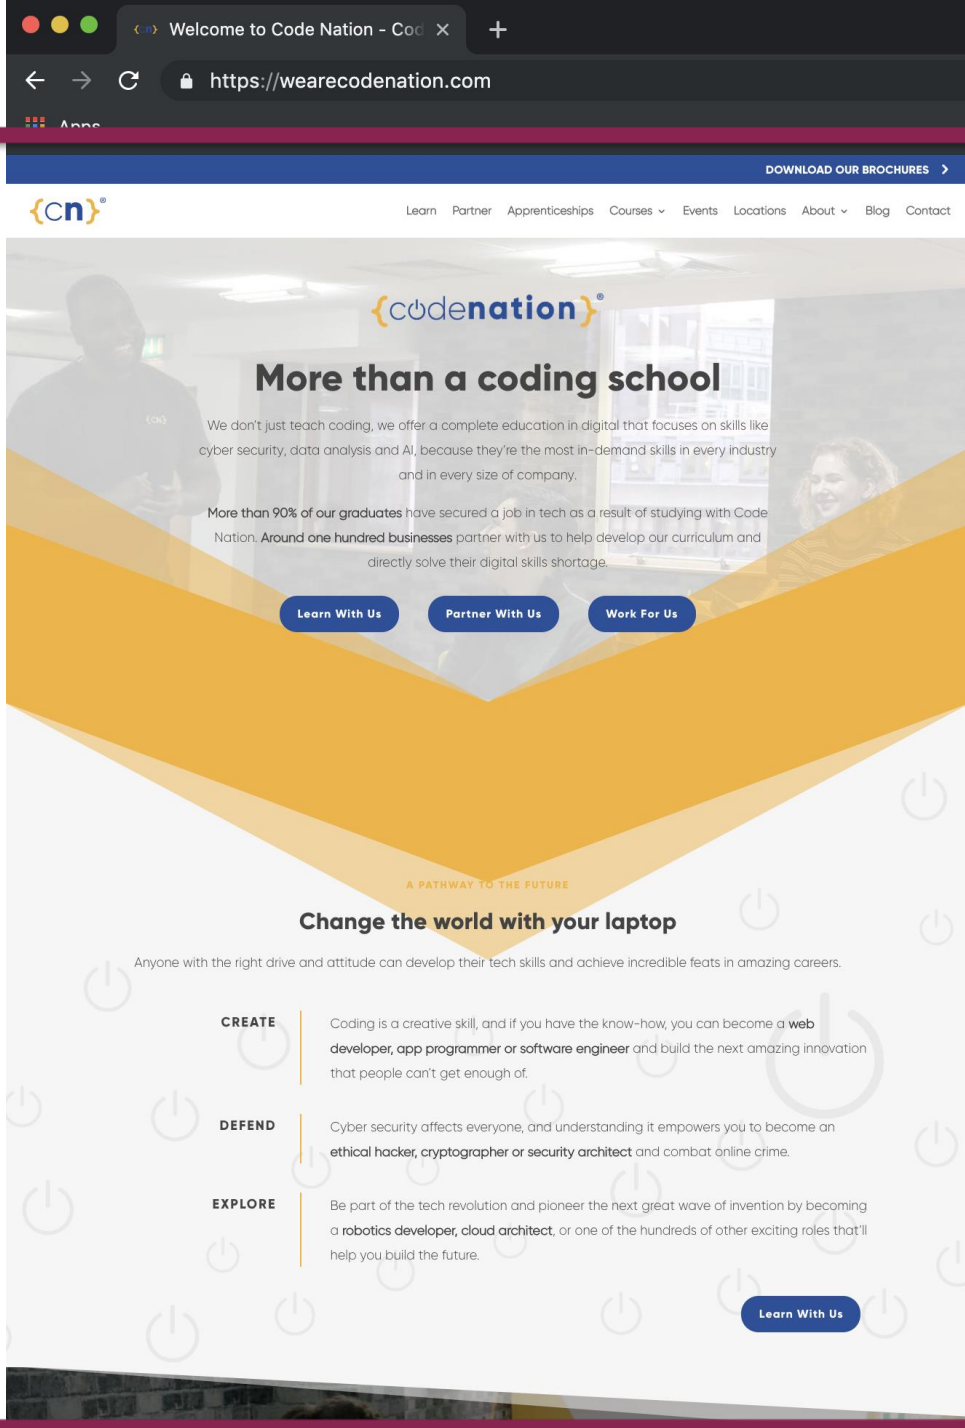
Welcome to Code Nation - Cod ×

https://wearecodenation.com

Apps

DOWNLOAD OUR BROCHURES >

{cn}®

Learn Partner Apprenticeships Courses Events Locations About Blog Contact

{codenation}®

More than a coding school

We don't just teach coding, we offer a complete education in digital that focuses on skills like cyber security, data analysis and AI, because they're the most in-demand skills in every industry and in every size of company.

More than 90% of our graduates have secured a job in tech as a result of studying with Code Nation. Around one hundred businesses partner with us to help develop our curriculum and directly solve their digital skills shortage.

Learn With Us Partner With Us Work For Us

A PATHWAY TO THE FUTURE

Change the world with your laptop

Anyone with the right drive and attitude can develop their tech skills and achieve incredible feats in amazing careers.

CREATE

Coding is a creative skill, and if you have the know-how, you can become a web developer, app programmer or software engineer and build the next amazing innovation that people can't get enough of.

DEFEND

Cyber security affects everyone, and understanding it empowers you to become an ethical hacker, cryptographer or security architect and combat online crime.

EXPLORE

Be part of the tech revolution and pioneer the next great wave of invention by becoming a robotics developer, cloud architect, or one of the hundreds of other exciting roles that'll help you build the future.

Learn With Us